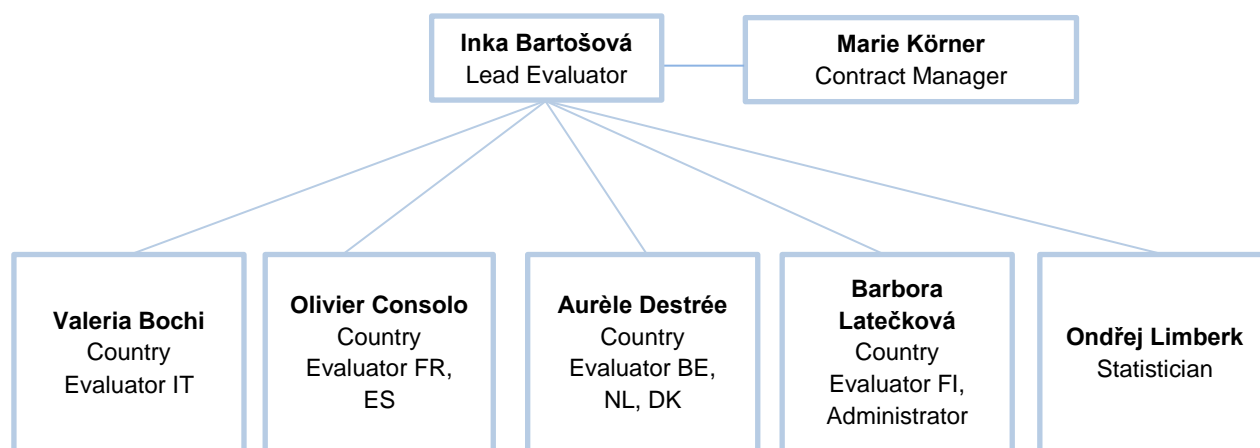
**Inka Bartošová**
Lead Evaluator

**Marie Körner**
Contract Manager

**Valeria Bochi**
Country Evaluator IT

**Olivier Consolo**
Country Evaluator FR, ES

**Aurèle Destrée**
Country Evaluator BE, NL, DK

**Barbora Latečková**
Country Evaluator FI, Administrator

**Ondřej Limberk**
Statistician